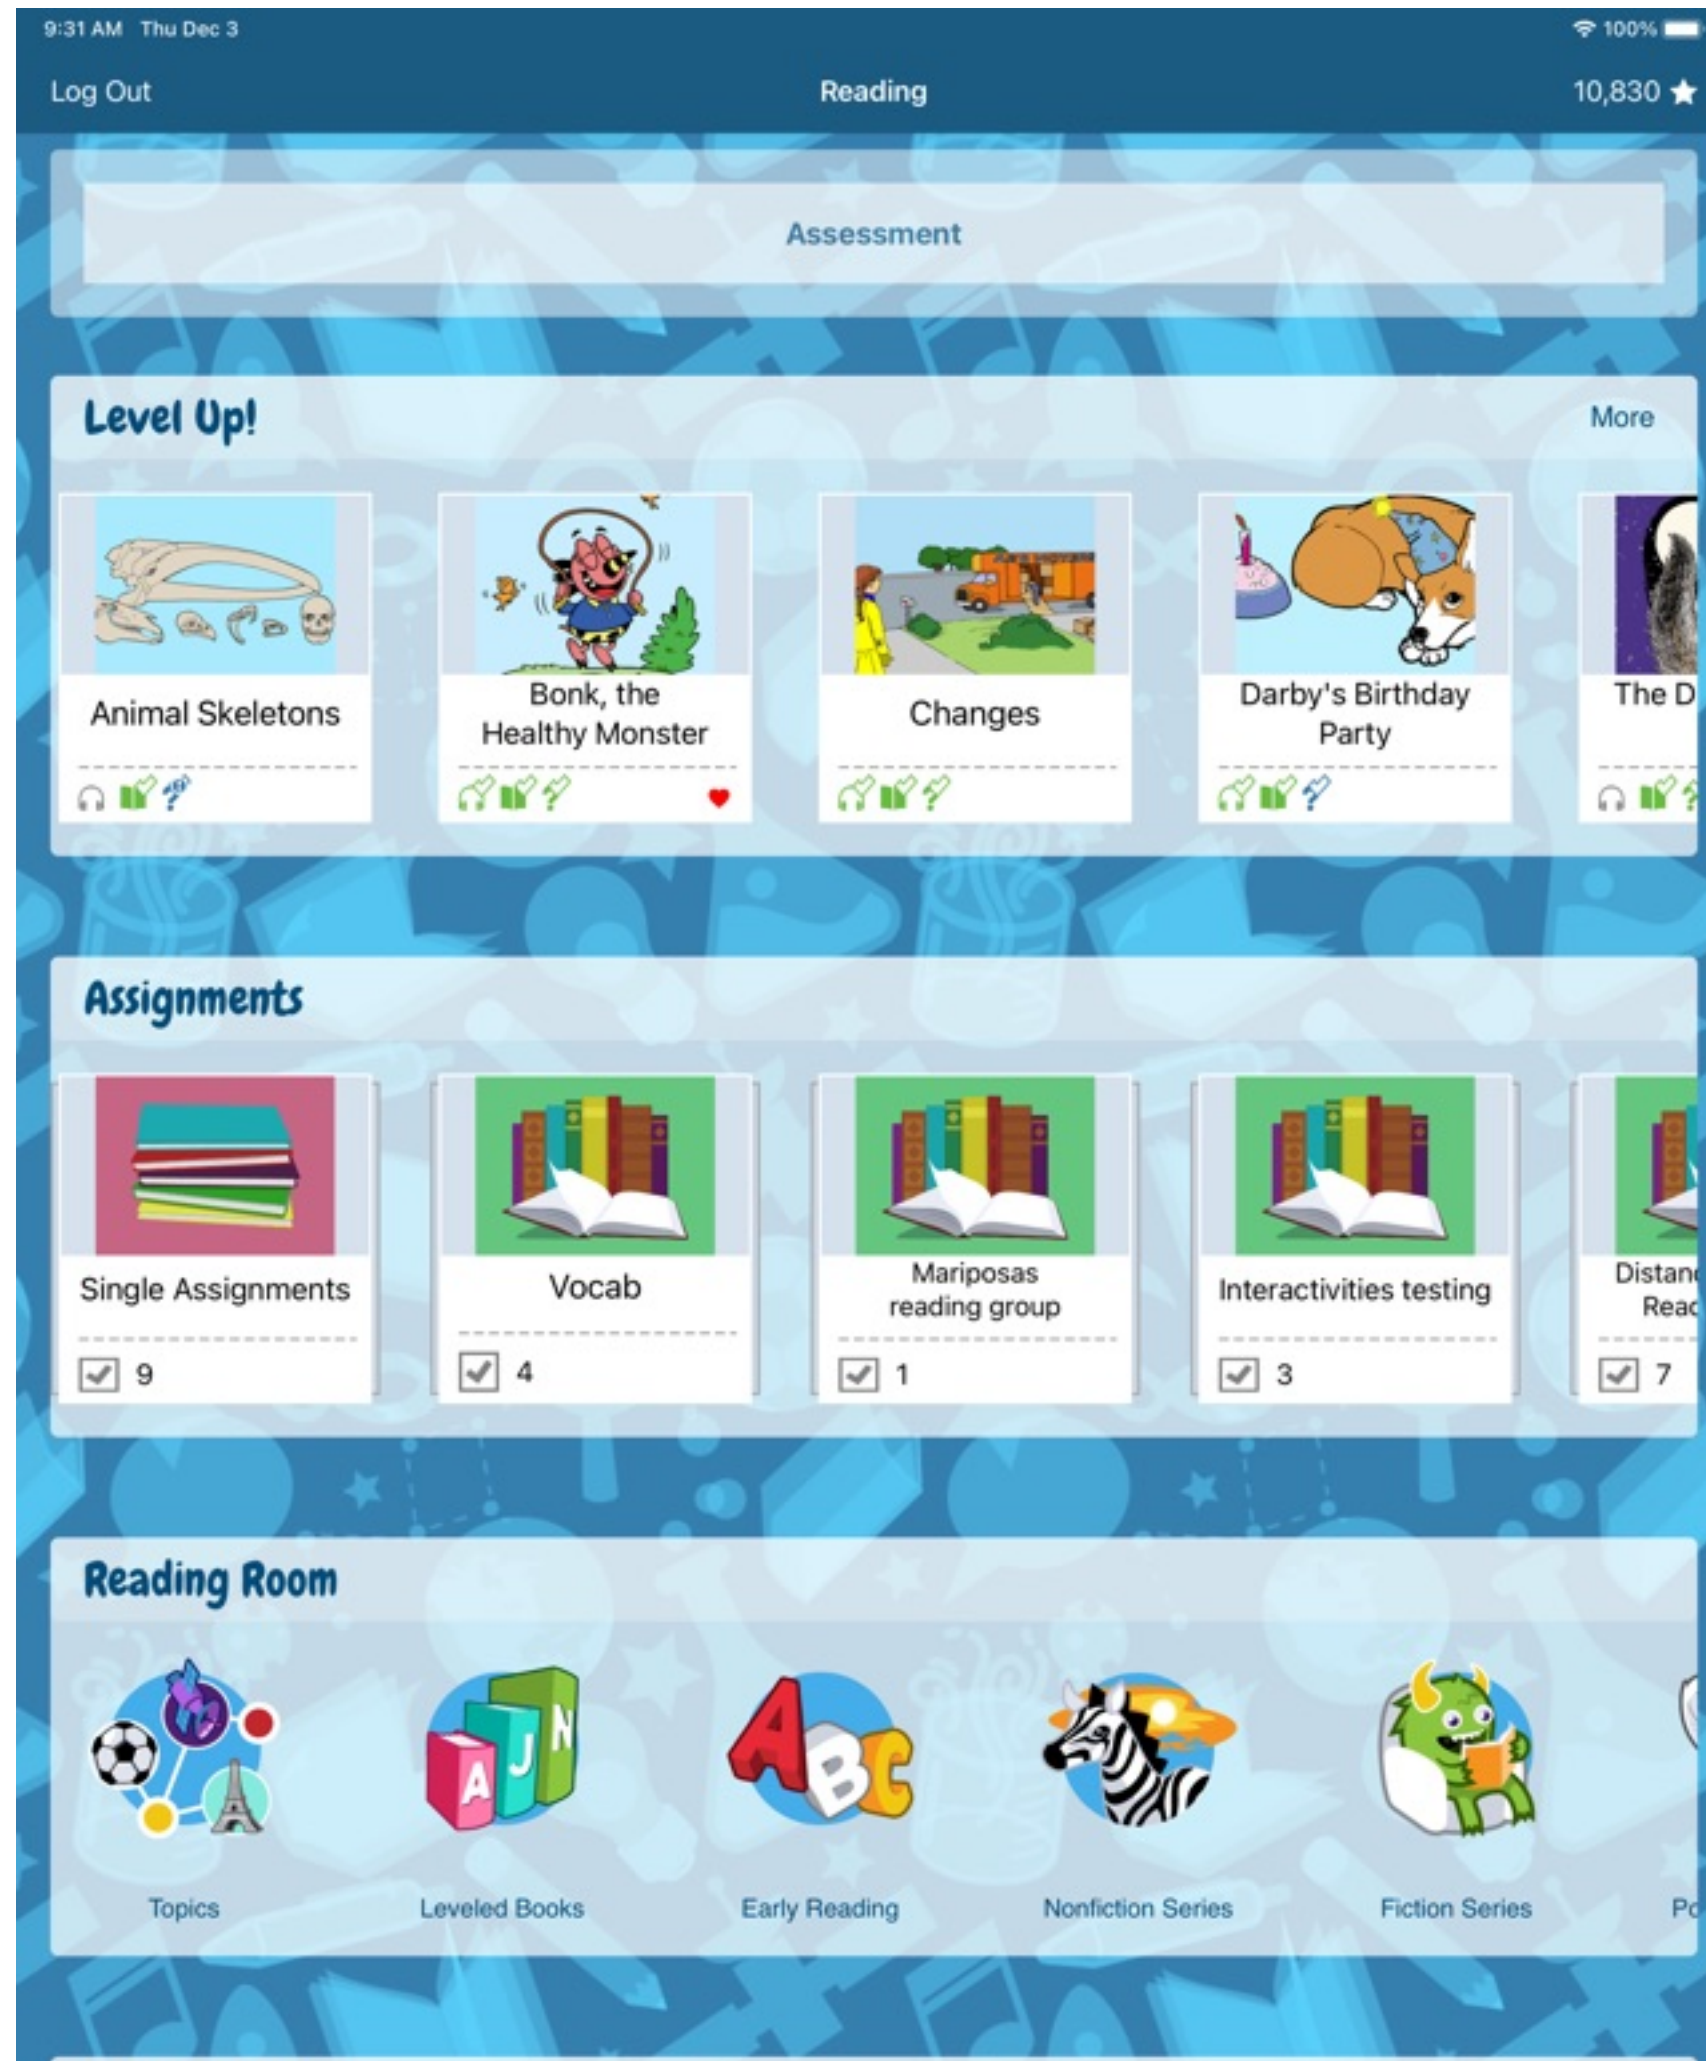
9:31 AM Thu Dec 3

100%

Log Out

Reading

10,830

Assessment

Level Up!

More

Animal Skeletons

Bonk, the Healthy Monster

Changes

Darby's Birthday Party

The D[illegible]

Assignments

Single Assignments

9

Vocab

4

Mariposas reading group

1

Interactivities testing

3

Distan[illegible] Rea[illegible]

7

Reading Room

A J N

A B C

Topics

Leveled Books

Early Reading

Nonfiction Series

Fiction Series

Po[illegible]